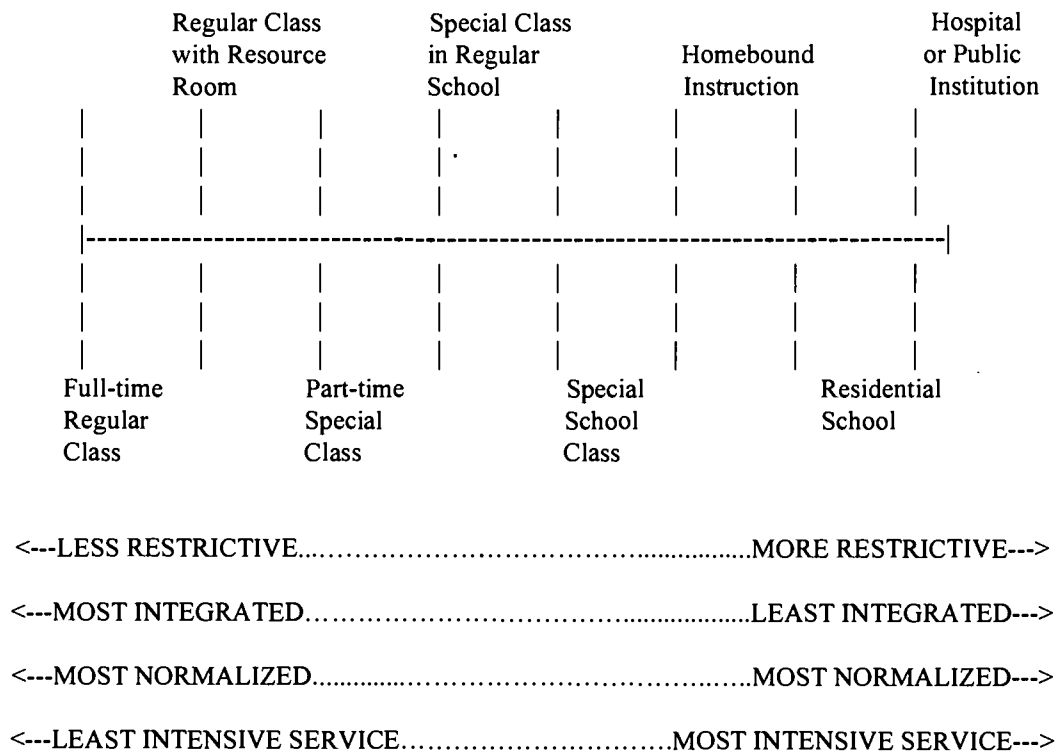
Regular Class with Resource Room

Special Class in Regular School

Homebound Instruction

Hospital or Public Institution

Full-time Regular Class

Part-time Special Class

Special School Class

Residential School

<---LESS RESTRICTIVE.....................................................MORE RESTRICTIVE--->

<---MOST INTEGRATED.....................................................LEAST INTEGRATED--->

<---MOST NORMALIZED.....................................................MOST NORMALIZED--->

<---LEAST INTENSIVE SERVICE.......................................MOST INTENSIVE SERVICE--->